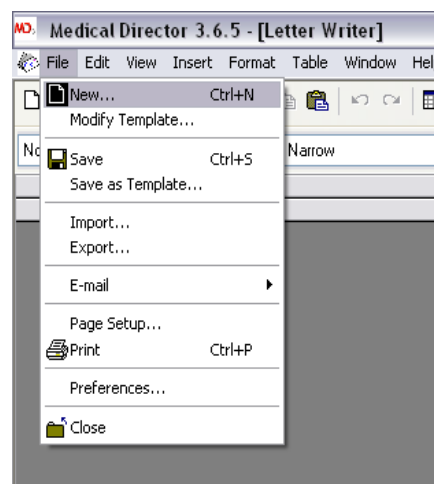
MD Medical Director 3.6.5 - [Letter Writer]

File Edit View Insert Format Table Window Hel

No

Narrow

New... Ctrl+N
Modify Template...
Save Ctrl+S
Save as Template...
Import...
Export...
E-mail
Page Setup...
Print Ctrl+P
Preferences...
Close